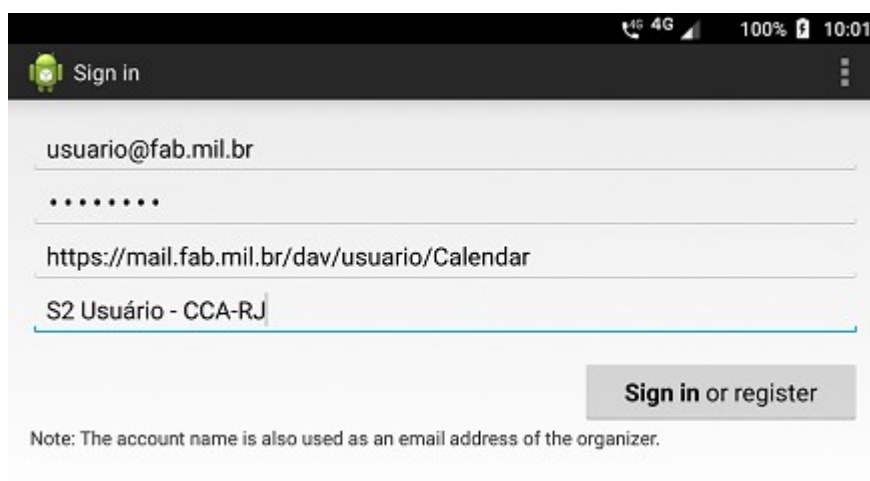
4G 4G 100% 10:01

Sign in

usuario@fab.mil.br

•••••••••

https://mail.fab.mil.br/dav/usuario/Calendar

S2 Usuário - CCA-RJ

**Sign in** or register

Note: The account name is also used as an email address of the organizer.